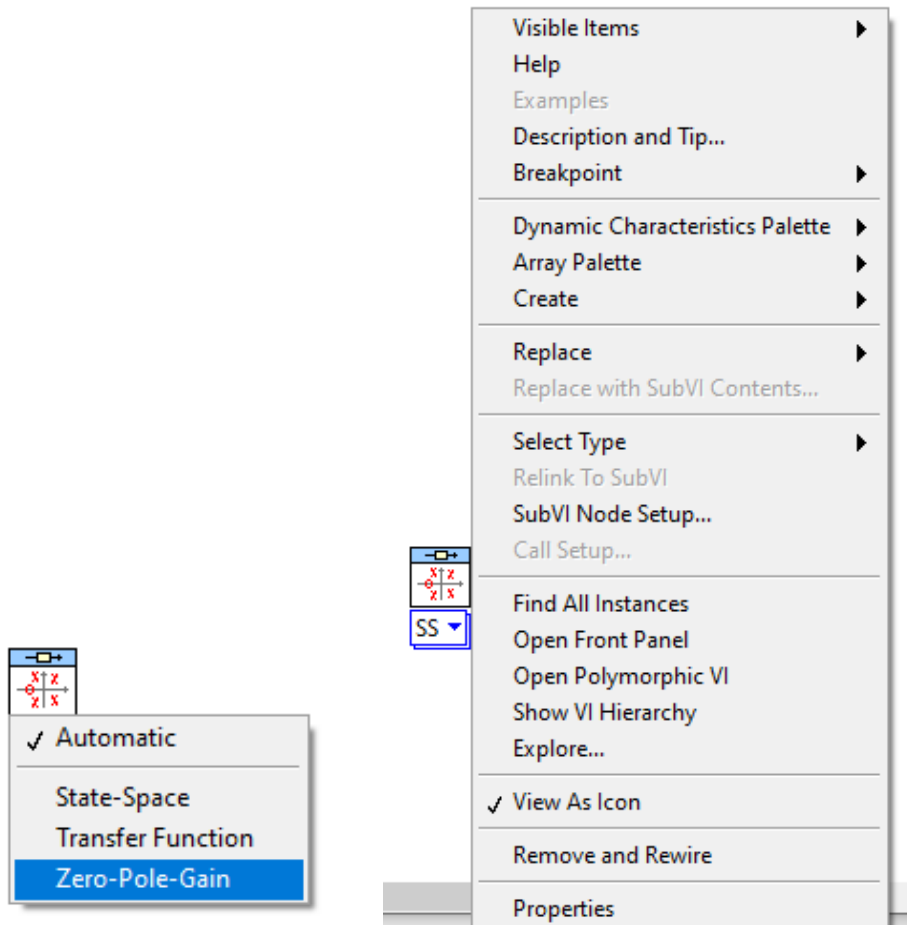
Visible Items
Help
Examples
Description and Tip...
Breakpoint

Dynamic Characteristics Palette
Array Palette
Create

Replace
Replace with SubVI Contents...

Select Type
Relink To SubVI
SubVI Node Setup...
Call Setup...

Find All Instances
Open Front Panel
Open Polymorphic VI
Show VI Hierarchy
Explore...

✓ View As Icon

Remove and Rewire

Properties

SS

✓ Automatic

State-Space
Transfer Function
Zero-Pole-Gain